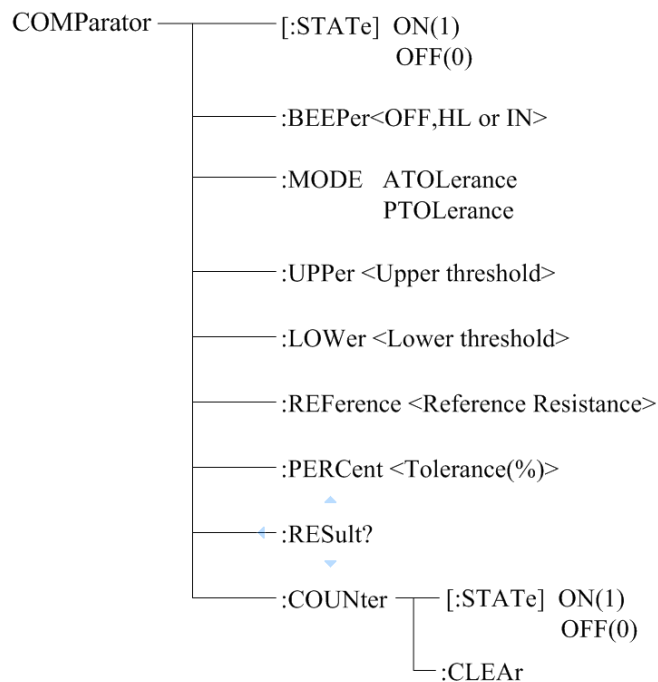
COMParator

[:STATe] ON(1)
OFF(0)

:BEEPer<OFF,HL or IN>

:MODE ATOLerance
PTOLerance

:UPPer <Upper threshold>

:LOWer <Lower threshold>

:REFerence <Reference Resistance>

:PERCent <Tolerance(%)>

:RESult?

:COUNter [:STATe] ON(1)
OFF(0)

:CLEAr